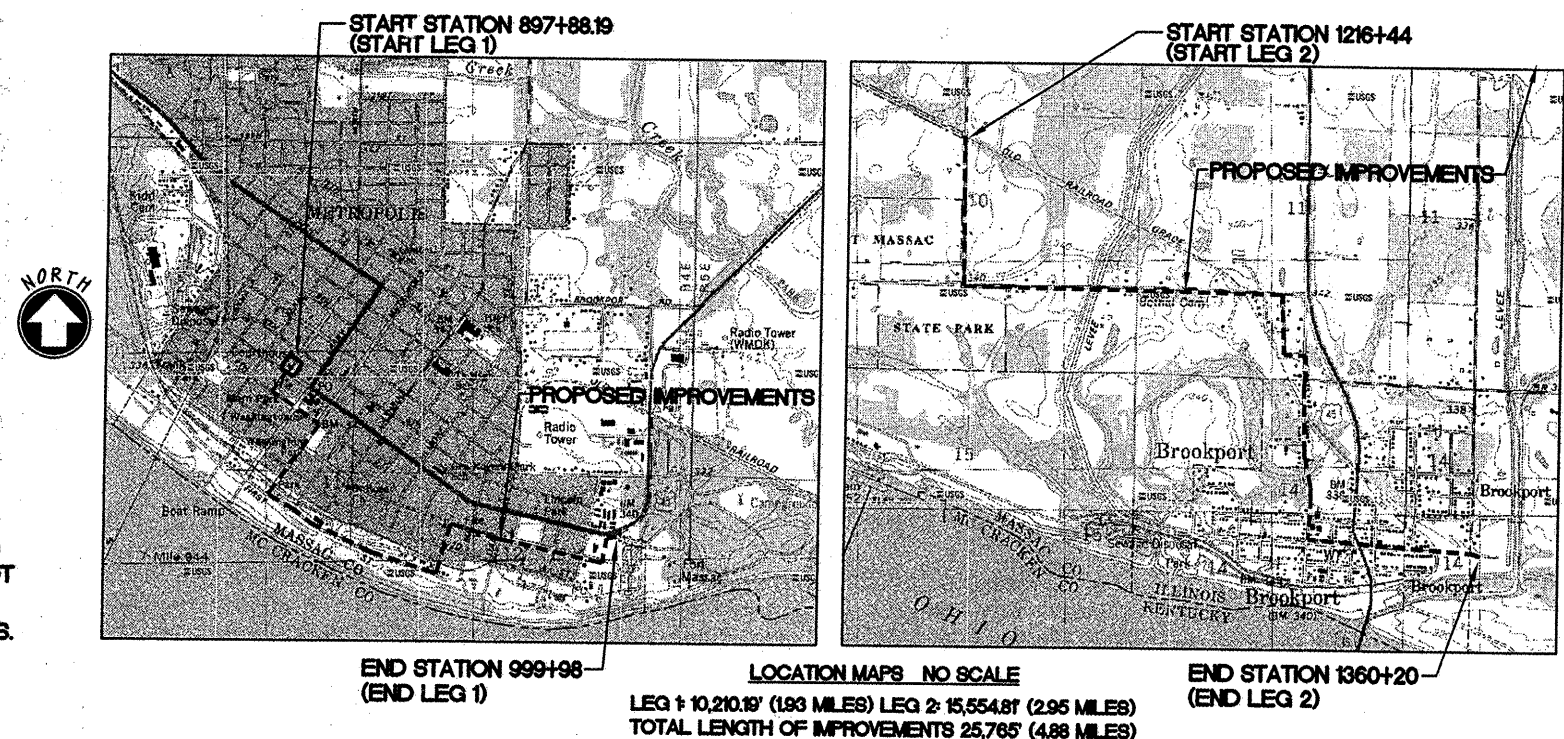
START STATION 897+88.19
(START LEG 1)

START STATION 1216+44
(START LEG 2)

NORTH

Creek

Creek

METROPOLIS

BROOKPORT RD

Radio Tower (WMOK)

PROPOSED IMPROVEMENTS

Radio Tower

RAILROAD

Boat Ramp

MASSAC CO

MC CRACKEN CO

Fort Massac

BM 340

MASSAC

STATE PARK

10

11

11

OLD RAILROAD GRADE

PROPOSED IMPROVEMENTS

LEVEE

LEVEE

15

Brookport

14

Brookport

MASSAC CO

MC CRACKEN CO

O H I O

ILLINOIS

KENTUCKY

Brookport

Brookport

14

END STATION 999+98
(END LEG 1)

LOCATION MAPS NO SCALE

LEG 1: 10,210.19' (1.93 MILES) LEG 2: 15,554.81' (2.95 MILES)
TOTAL LENGTH OF IMPROVEMENTS 25,765' (4.88 MILES)

END STATION 1360+20
(END LEG 2)

T

S.